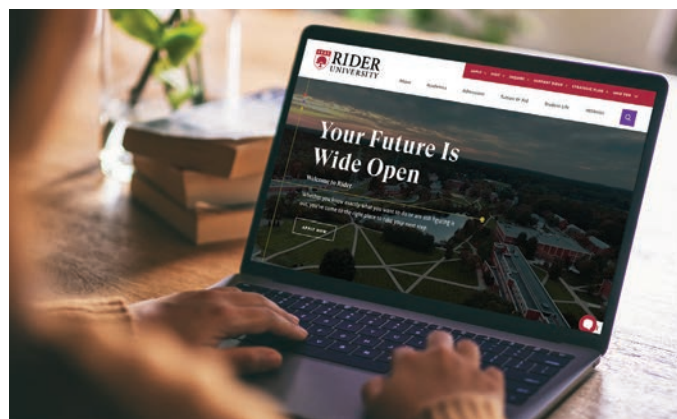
RIDER UNIVERSITY

APPLY | VISIT | ENGAGE | SUPPORT RIDER | STRATEGIC PLAN | QUICK FIND

About | Academics | Admission | Tuition & Aid | Student Life | Athletics

Your Future Is Wide Open

Welcome to Rider

Whether you know exactly what you want to do or are still figuring it out, you've come to the right place to take your next step.

APPLY NOW